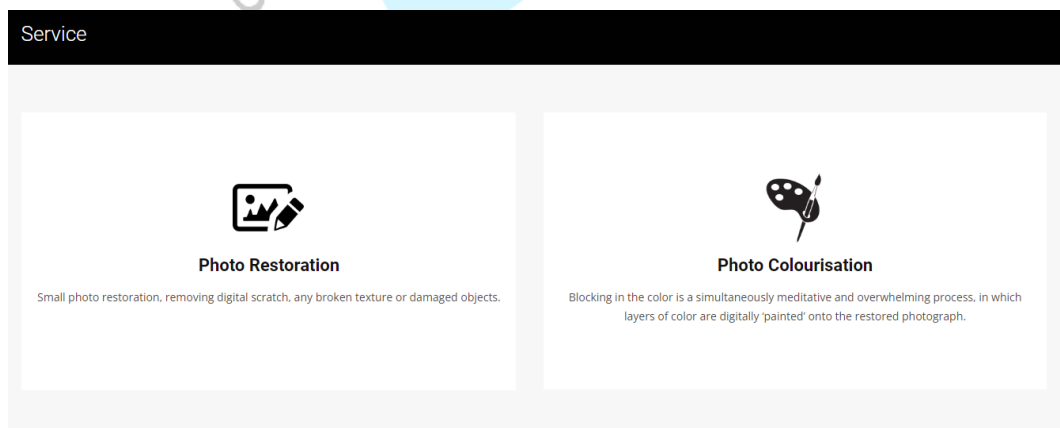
Service

Photo Restoration

Small photo restoration, removing digital scratch, any broken texture or damaged objects.

Photo Colourisation

Blocking in the color is a simultaneously meditative and overwhelming process, in which layers of color are digitally 'painted' onto the restored photograph.